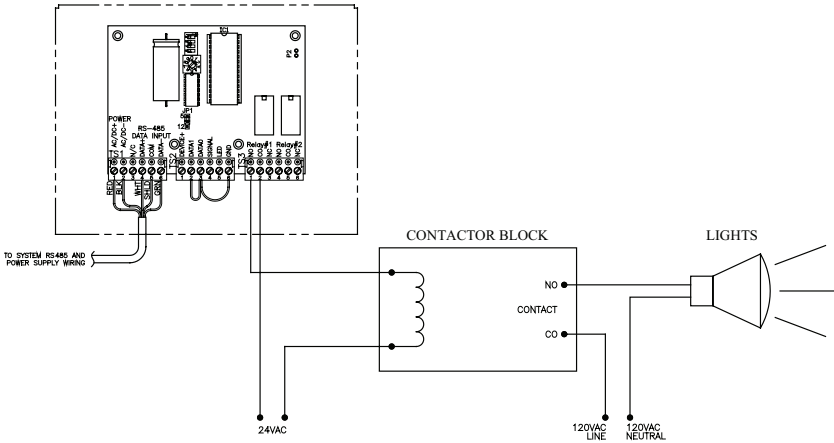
POWER
RS-485
DATA INPUT
AC/DC+
AC/DC-
N/C
DATA+
COM
DATA-
RED
BLK
WHT
SHLD
GRN
JP1
Relay#1
Relay#2
NO
CO
NC
F2
TO SYSTEM RS485 AND POWER SUPPLY WIRING
CONTACTOR BLOCK
LIGHTS
NO
CONTACT
CO
24VAC
120VAC LINE
120VAC NEUTRAL